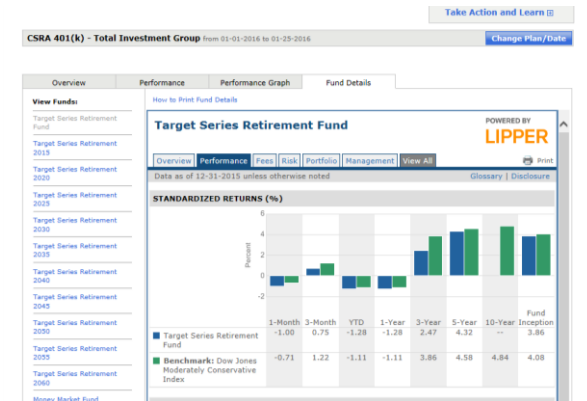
Take Action and Learn ⊞

CSRA 401(k) - Total Investment Group from 01-01-2016 to 01-25-2016

Change Plan/Date

Overview | Performance | Performance Graph | Fund Details

View Funds:

Target Series Retirement Fund

Target Series Retirement 2015

Target Series Retirement 2020

Target Series Retirement 2025

Target Series Retirement 2030

Target Series Retirement 2035

Target Series Retirement 2040

Target Series Retirement 2045

Target Series Retirement 2050

Target Series Retirement 2055

Target Series Retirement 2060

Money Market Fund

How to Print Fund Details

Target Series Retirement Fund

POWERED BY
LIPPER

Overview | Performance | Fees | Risk | Portfolio | Management | View All

Print

Data as of 12-31-2015 unless otherwise noted

Glossary | Disclosure

STANDARDIZED RETURNS (%)

6
4
2
0
-2

Percent

| | 1-Month | 3-Month | YTD | 1-Year | 3-Year | 5-Year | 10-Year | Fund Inception |
|---|---|---|---|---|---|---|---|---|
| Target Series Retirement Fund | -1.00 | 0.75 | -1.28 | -1.28 | 2.47 | 4.32 | -- | 3.86 |
| Benchmark: Dow Jones Moderately Conservative Index | -0.71 | 1.22 | -1.11 | -1.11 | 3.86 | 4.58 | 4.84 | 4.08 |